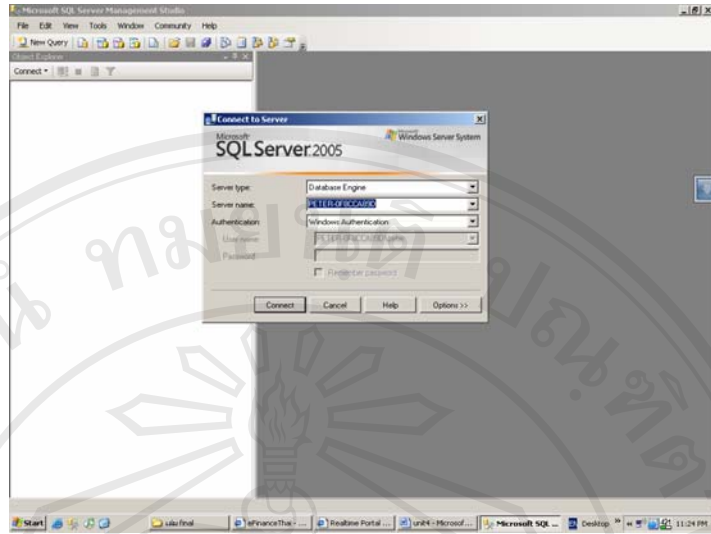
Microsoft SQL Server Management Studio

File Edit View Tools Window Community Help

New Query

Object Explorer

Connect

Connect to Server

Microsoft SQL Server 2005

Windows Server System

Server type: Database Engine

Server name: PETER-0F8CCA09D

Authentication: Windows Authentication

User name: PETER-0F8CCA09D\peter

Password:

Remember password

Connect Cancel Help Options >>

Start

เล่ม final

eFinanceThai - ...

Realtime Portal ...

unit4 - Microsof...

Microsoft SQL ...

Desktop

11:24 PM